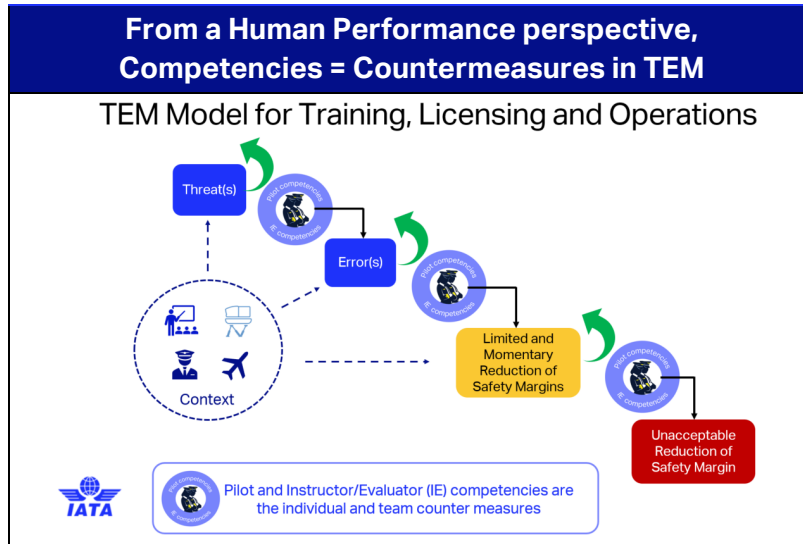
From a Human Performance perspective, Competencies = Countermeasures in TEM

TEM Model for Training, Licensing and Operations

Threat(s)

Pilot competencies
IE competencies

Error(s)

Pilot competencies
IE competencies

Limited and Momentary Reduction of Safety Margins

Pilot competencies
IE competencies

Unacceptable Reduction of Safety Margin

Context

IATA

Pilot competencies
IE competencies

Pilot and Instructor/Evaluator (IE) competencies are the individual and team counter measures